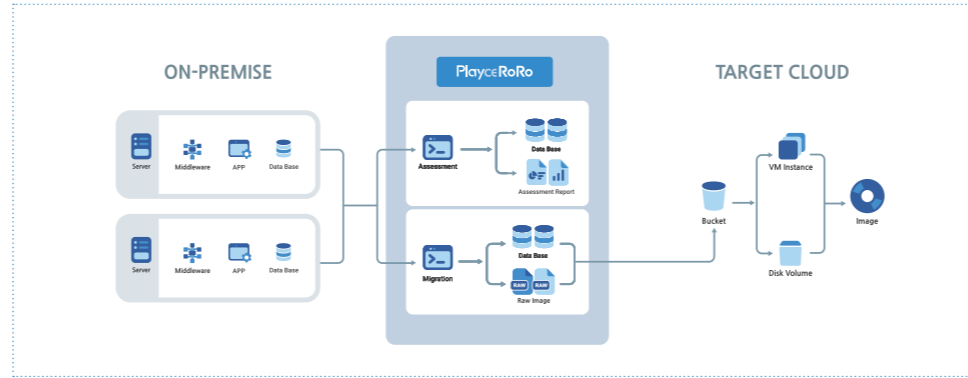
ON-PREMISE

Server
Middleware
APP
Data Base

Server
Middleware
APP
Data Base

PlayCE RoRo

Assessment
Data Base
Assessment Report

Migration
Data Base
RAW RAW
Raw Image

TARGET CLOUD

Bucket
VM Instance
Disk Volume
Image